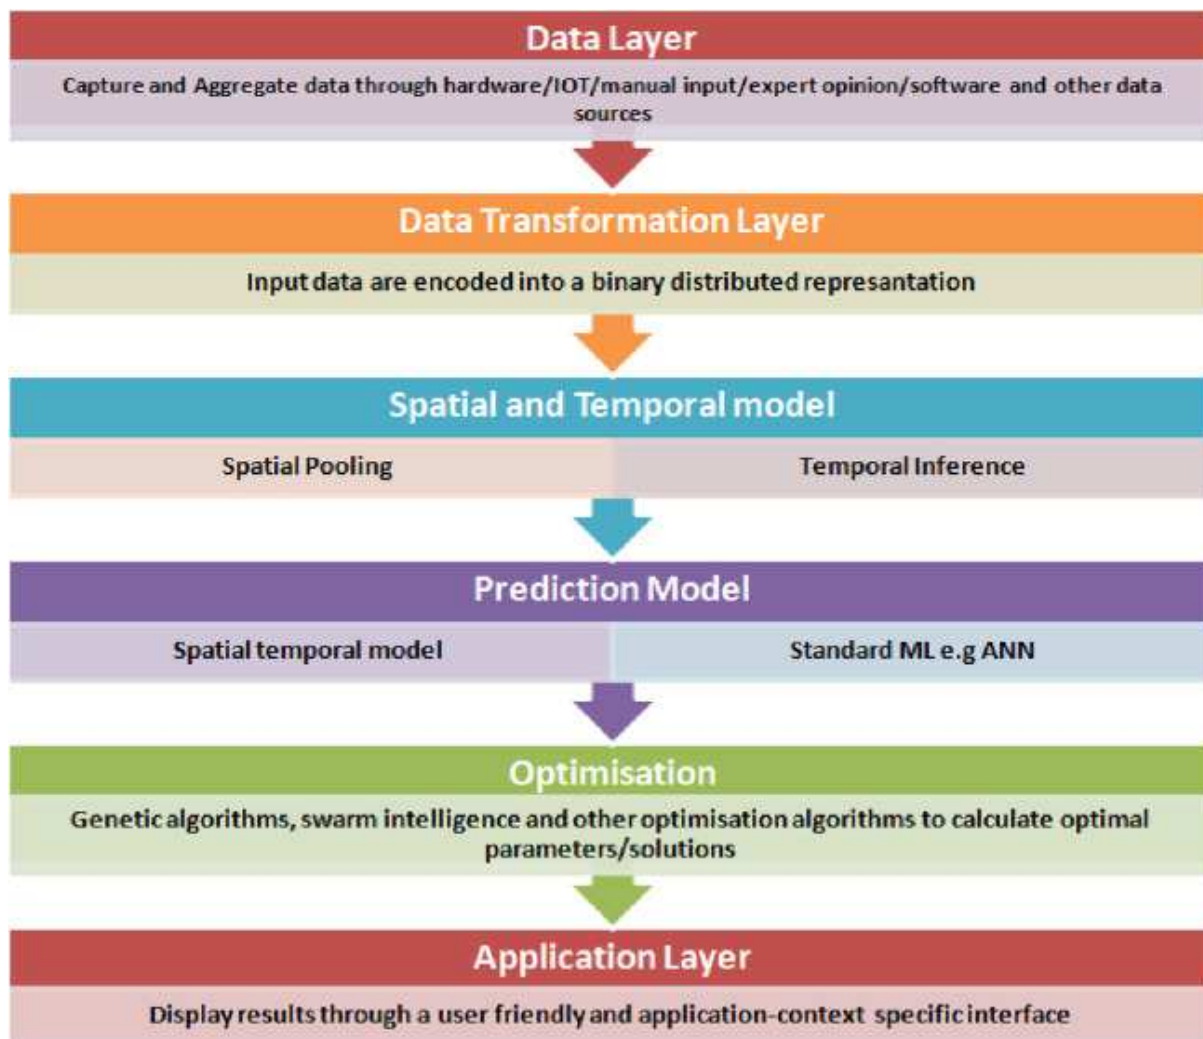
Data Layer

Capture and Aggregate data through hardware/IOT/manual input/expert opinion/software and other data sources

Data Transformation Layer

Input data are encoded into a binary distributed represantation

Spatial and Temporal model

Spatial Pooling

Temporal Inference

Prediction Model

Spatial temporal model

Standard ML e.g ANN

Optimisation

Genetic algorithms, swarm intelligence and other optimisation algorithms to calculate optimal parameters/solutions

Application Layer

Display results through a user friendly and application-context specific interface